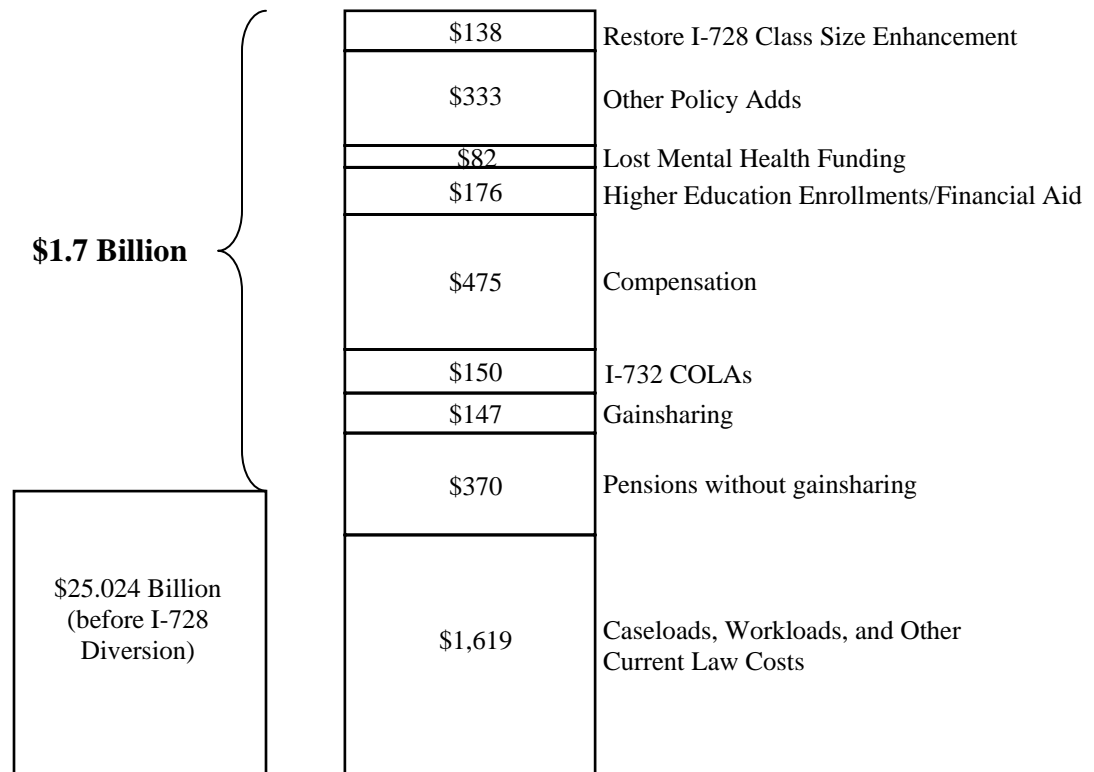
$1.7 Billion

$25.024 Billion (before I-728 Diversion)

$138 Restore I-728 Class Size Enhancement

$333 Other Policy Adds

$82 Lost Mental Health Funding

$176 Higher Education Enrollments/Financial Aid

$475 Compensation

$150 I-732 COLAs

$147 Gainsharing

$370 Pensions without gainsharing

$1,619 Caseloads, Workloads, and Other Current Law Costs